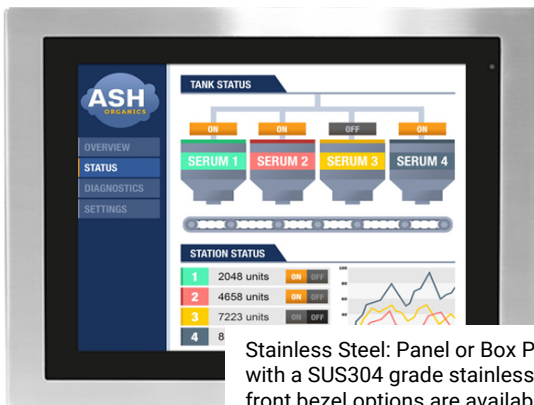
ASH
ORGANICS

OVERVIEW
STATUS
DIAGNOSTICS
SETTINGS

TANK STATUS

ON
ON
OFF
ON

SERUM 1
SERUM 2
SERUM 3
SERUM 4

STATION STATUS

| 1 | 2048 units | ON | OFF |
|---|---|---|---|
| 2 | 4658 units | ON | OFF |
| 3 | 7223 units | ON | OFF |
| 4 | 8 | | |

Stainless Steel: Panel or Box P with a SUS304 grade stainless front bezel options are availab